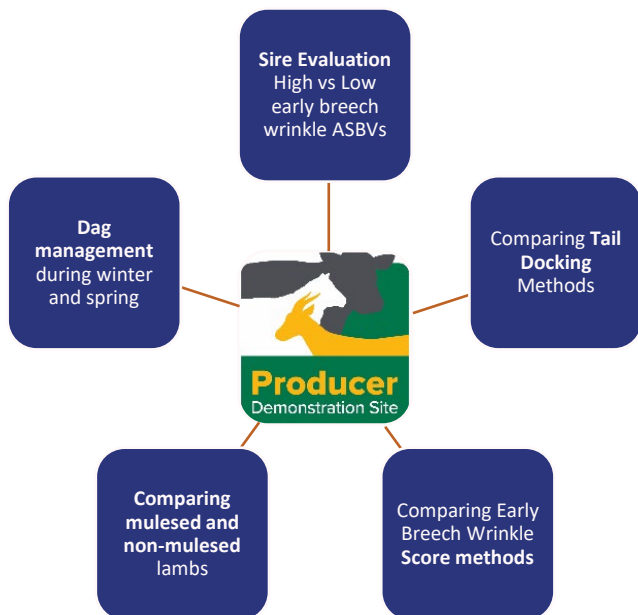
Sire Evaluation
High vs Low early breech wrinkle ASBVs

Dag management during winter and spring

Comparing Tail Docking Methods

Producer
Demonstration Site

Comparing mulesed and non-mulesed lambs

Comparing Early Breech Wrinkle Score methods